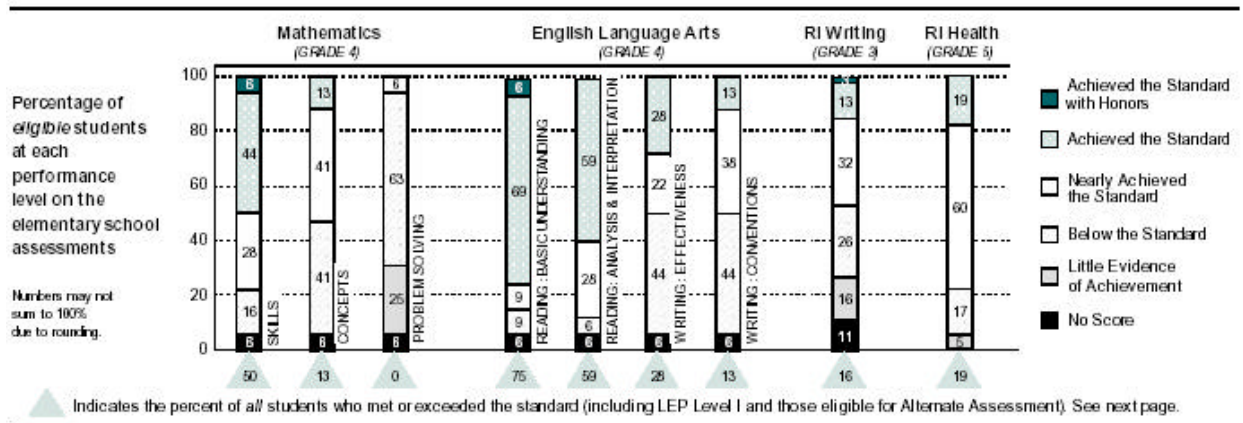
Mathematics
(GRADE 4)

English Language Arts
(GRADE 4)

RI Writing
(GRADE 3)

RI Health
(GRADE 5)

Percentage of *eligible* students at each performance level on the elementary school assessments

Numbers may not sum to 100% due to rounding.

100
80
60
40
20
0

| | Mathematics: SKILLS | Mathematics: CONCEPTS | Mathematics: PROBLEM SOLVING | ELA: READING: BASIC UNDERSTANDING | ELA: READING: ANALYSIS & INTERPRETATION | ELA: WRITING: EFFECTIVENESS | ELA: WRITING: CONVENTIONS | RI Writing | RI Health |
|---|---|---|---|---|---|---|---|---|---|
| Achieved the Standard with Honors | 6 | | | 6 | | | | | |
| Achieved the Standard | 44 | 13 | 6 | 69 | 59 | 28 | 13 | 13 | 19 |
| Nearly Achieved the Standard | 28 | 41 | 63 | 9 | 28 | 22 | 38 | 32 | 60 |
| Below the Standard | 16 | 41 | | 9 | 6 | 44 | 44 | 26 | 17 |
| Little Evidence of Achievement | | | 25 | | | | | 16 | 5 |
| No Score | 6 | 6 | 6 | 6 | 6 | 6 | 6 | 11 | |
| Percent of all students who met or exceeded the standard | 50 | 13 | 0 | 75 | 59 | 28 | 13 | 16 | 19 |

Achieved the Standard with Honors
Achieved the Standard
Nearly Achieved the Standard
Below the Standard
Little Evidence of Achievement
No Score

Indicates the percent of *all* students who met or exceeded the standard (including LEP Level I and those eligible for Alternate Assessment). See next page.